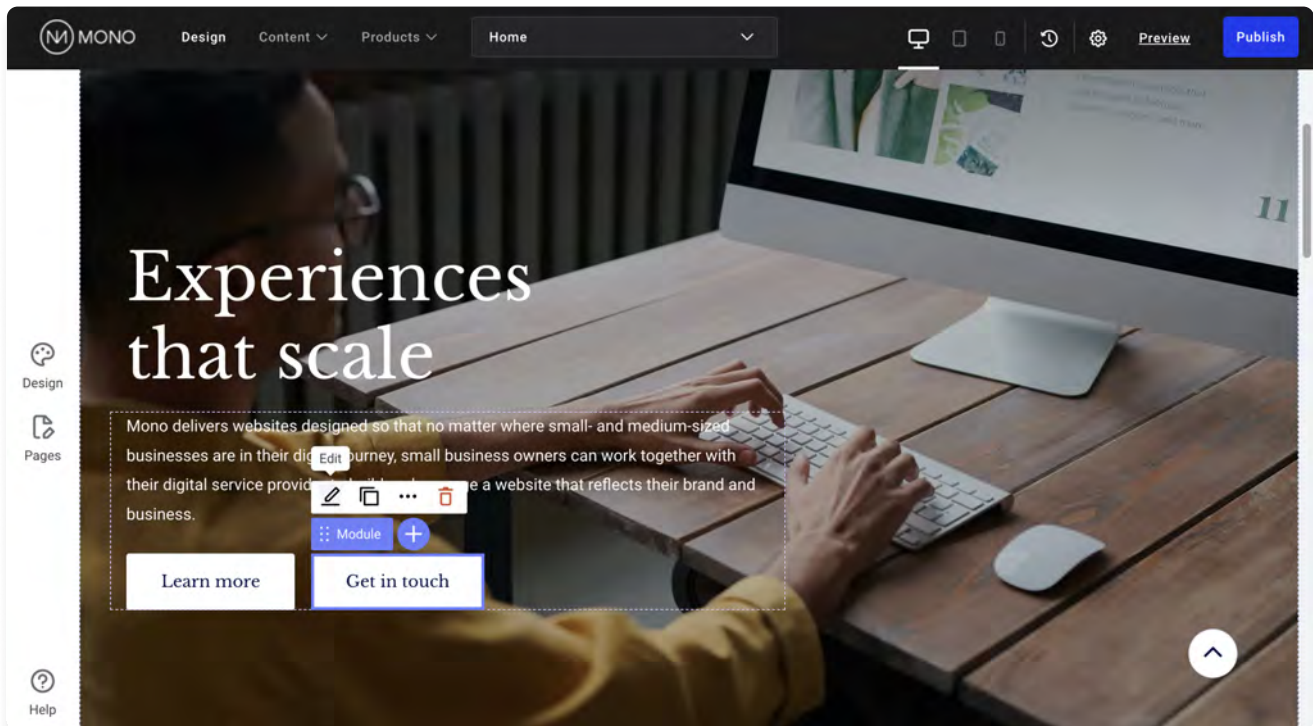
MONO Design Content Products Home Preview Publish

Design

Pages

Help

Experiences that scale

Mono delivers websites designed so that no matter where small- and medium-sized businesses are in their dig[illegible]ourney, small business owners can work together with their digital service provid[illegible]e a website that reflects their brand and business.

Edit

Module

Learn more

Get in touch

11